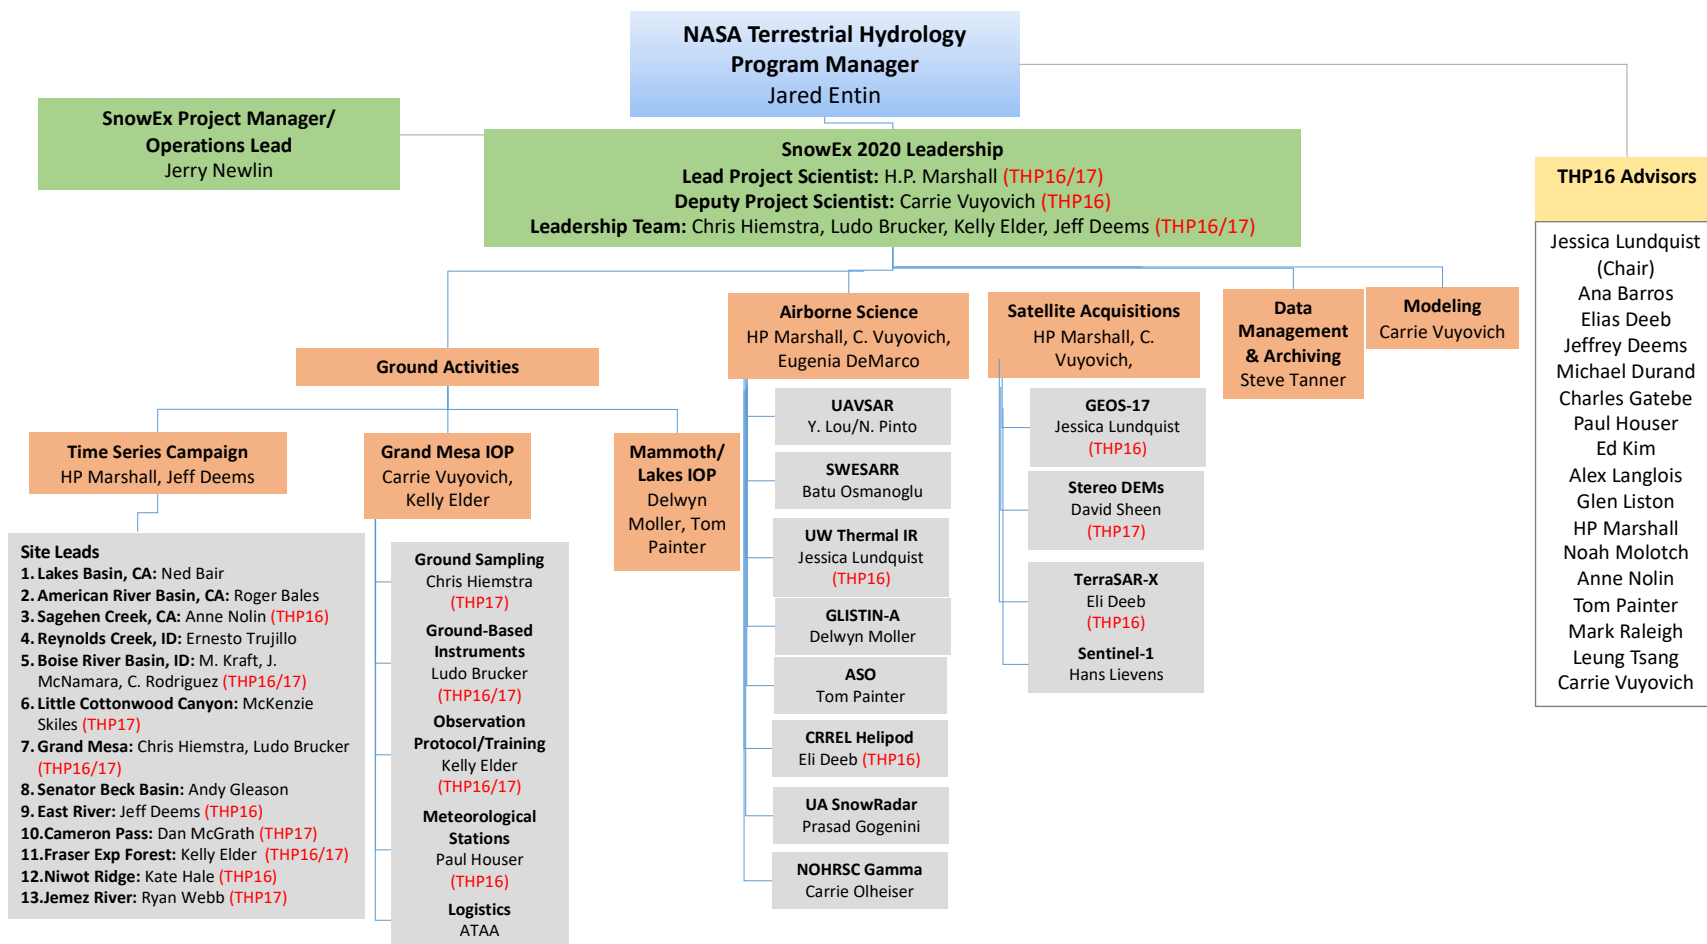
NASA Terrestrial Hydrology Program Manager
Jared Entin

SnowEx Project Manager/ Operations Lead
Jerry Newlin

SnowEx 2020 Leadership
Lead Project Scientist: H.P. Marshall (THP16/17)
Deputy Project Scientist: Carrie Vuyovich (THP16)
Leadership Team: Chris Hiemstra, Ludo Brucker, Kelly Elder, Jeff Deems (THP16/17)

THP16 Advisors
Jessica Lundquist (Chair)
Ana Barros
Elias Deeb
Jeffrey Deems
Michael Durand
Charles Gatebe
Paul Houser
Ed Kim
Alex Langlois
Glen Liston
HP Marshall
Noah Molotch
Anne Nolin
Tom Painter
Mark Raleigh
Leung Tsang
Carrie Vuyovich

Ground Activities

Time Series Campaign
HP Marshall, Jeff Deems

Site Leads
1. Lakes Basin, CA: Ned Bair
2. American River Basin, CA: Roger Bales
3. Sagehen Creek, CA: Anne Nolin (THP16)
4. Reynolds Creek, ID: Ernesto Trujillo
5. Boise River Basin, ID: M. Kraft, J. McNamara, C. Rodriguez (THP16/17)
6. Little Cottonwood Canyon: McKenzie Skiles (THP17)
7. Grand Mesa: Chris Hiemstra, Ludo Brucker (THP16/17)
8. Senator Beck Basin: Andy Gleason
9. East River: Jeff Deems (THP16)
10. Cameron Pass: Dan McGrath (THP17)
11. Fraser Exp Forest: Kelly Elder (THP16/17)
12. Niwot Ridge: Kate Hale (THP16)
13. Jemez River: Ryan Webb (THP17)

Grand Mesa IOP
Carrie Vuyovich, Kelly Elder

Ground Sampling
Chris Hiemstra
(THP17)
Ground-Based Instruments
Ludo Brucker
(THP16/17)
Observation Protocol/Training
Kelly Elder
(THP16/17)
Meteorological Stations
Paul Houser
(THP16)
Logistics
ATAA

Mammoth/ Lakes IOP
Delwyn Moller, Tom Painter

Airborne Science
HP Marshall, C. Vuyovich, Eugenia DeMarco

UAVSAR
Y. Lou/N. Pinto
SWESARR
Batu Osmanoglu
UW Thermal IR
Jessica Lundquist
(THP16)
GLISTIN-A
Delwyn Moller
ASO
Tom Painter
CRREL Helipod
Eli Deeb (THP16)
UA SnowRadar
Prasad Gogenini
NOHRSC Gamma
Carrie Olheiser

Satellite Acquisitions
HP Marshall, C. Vuyovich,

GEOS-17
Jessica Lundquist
(THP16)
Stereo DEMs
David Sheen
(THP17)
TerraSAR-X
Eli Deeb
(THP16)
Sentinel-1
Hans Lievens

Data Management & Archiving
Steve Tanner

Modeling
Carrie Vuyovich